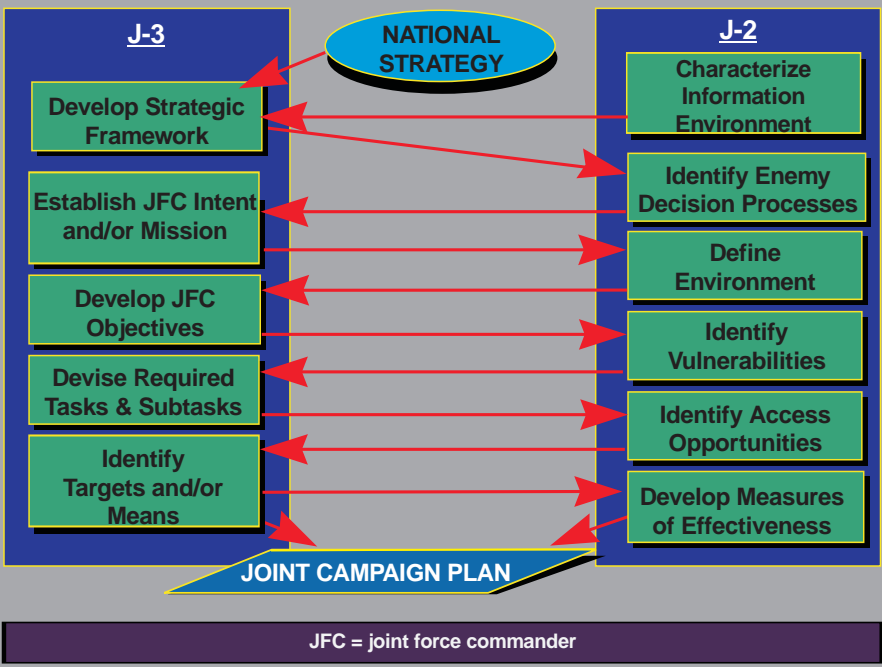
J-3

NATIONAL STRATEGY

J-2

Develop Strategic Framework

Characterize Information Environment

Identify Enemy Decision Processes

Establish JFC Intent and/or Mission

Define Environment

Develop JFC Objectives

Identify Vulnerabilities

Devise Required Tasks & Subtasks

Identify Access Opportunities

Identify Targets and/or Means

Develop Measures of Effectiveness

JOINT CAMPAIGN PLAN

JFC = joint force commander